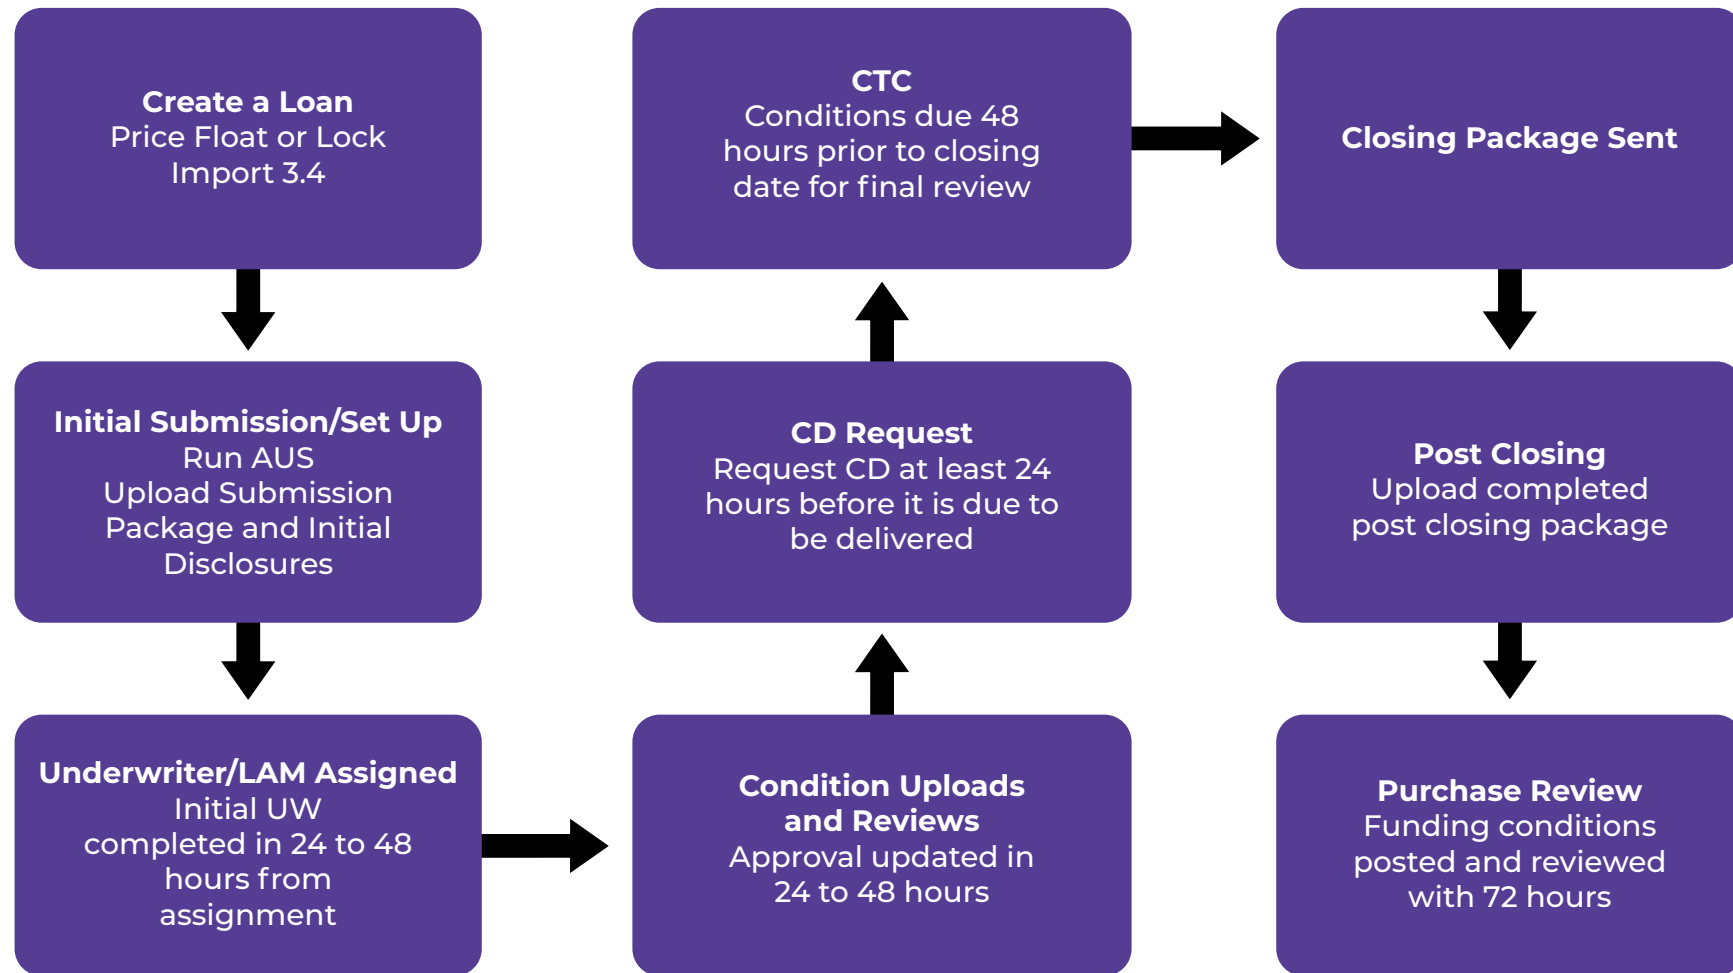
**Create a Loan**
Price Float or Lock
Import 3.4

**Initial Submission/Set Up**
Run AUS
Upload Submission Package and Initial Disclosures

**Underwriter/LAM Assigned**
Initial UW completed in 24 to 48 hours from assignment

**Condition Uploads and Reviews**
Approval updated in 24 to 48 hours

**CD Request**
Request CD at least 24 hours before it is due to be delivered

**CTC**
Conditions due 48 hours prior to closing date for final review

**Closing Package Sent**

**Post Closing**
Upload completed post closing package

**Purchase Review**
Funding conditions posted and reviewed with 72 hours